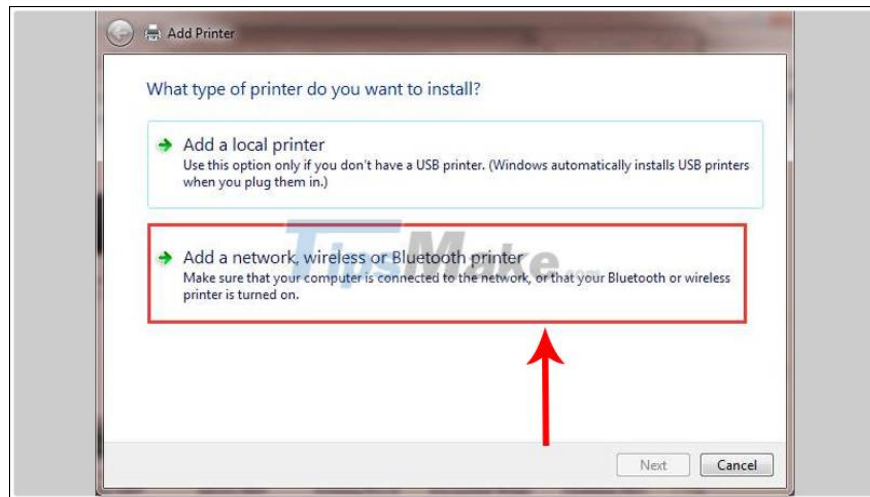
Add Printer

What type of printer do you want to install?

Add a local printer
Use this option only if you don't have a USB printer. (Windows automatically installs USB printers when you plug them in.)

Add a network, wireless or Bluetooth printer
Make sure that your computer is connected to the network, or that your Bluetooth or wireless printer is turned on.

TipsMake

Next Cancel